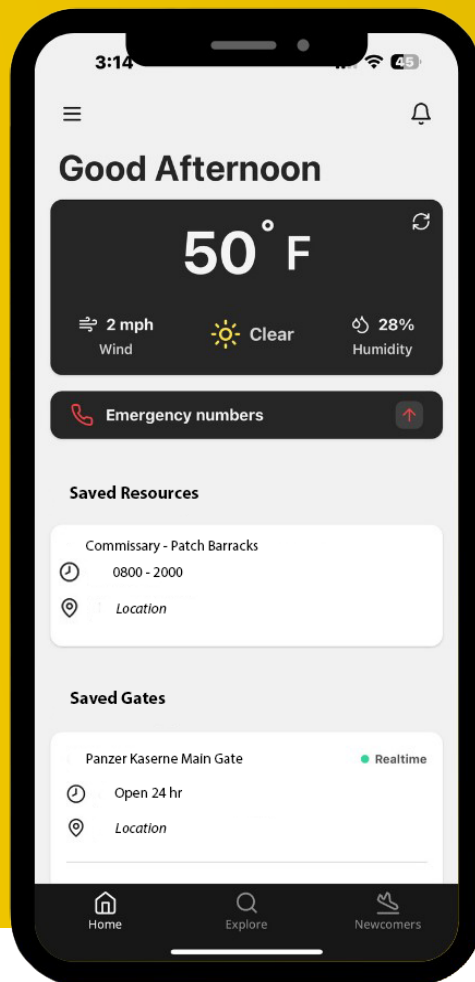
3:14

45

Good Afternoon

50 ° F

2 mph
Wind

Clear

28%
Humidity

Emergency numbers

Saved Resources

Commissary - Patch Barracks

0800 - 2000

Location

Saved Gates

Panzer Kaserne Main Gate

Realtime

Open 24 hr

Location

Home

Explore

Newcomers